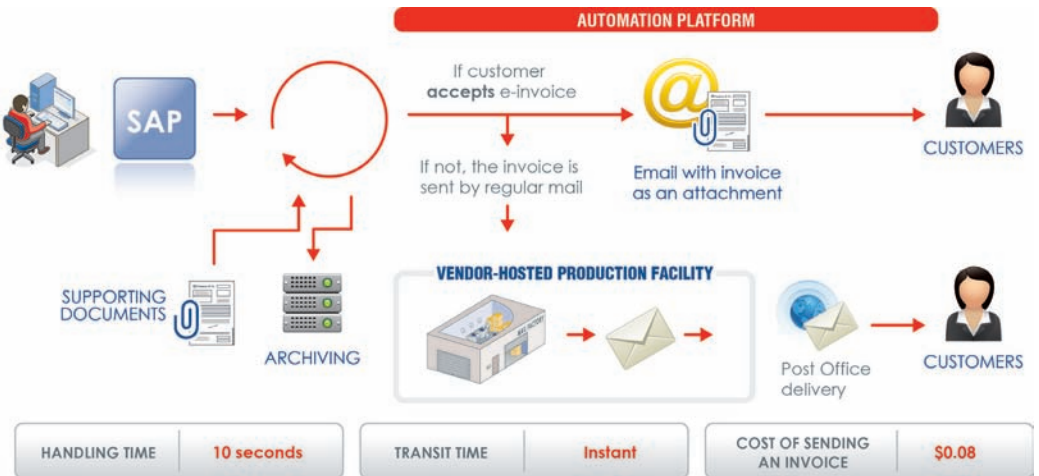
AUTOMATION PLATFORM

SAP

If customer **accepts** e-invoice

If not, the invoice is sent by regular mail

Email with invoice as an attachment

CUSTOMERS

SUPPORTING DOCUMENTS

ARCHIVING

VENDOR-HOSTED PRODUCTION FACILITY

Post Office delivery

CUSTOMERS

| HANDLING TIME | 10 seconds |
|---|---|

| TRANSIT TIME | Instant |
|---|---|

| COST OF SENDING AN INVOICE | $0.08 |
|---|---|